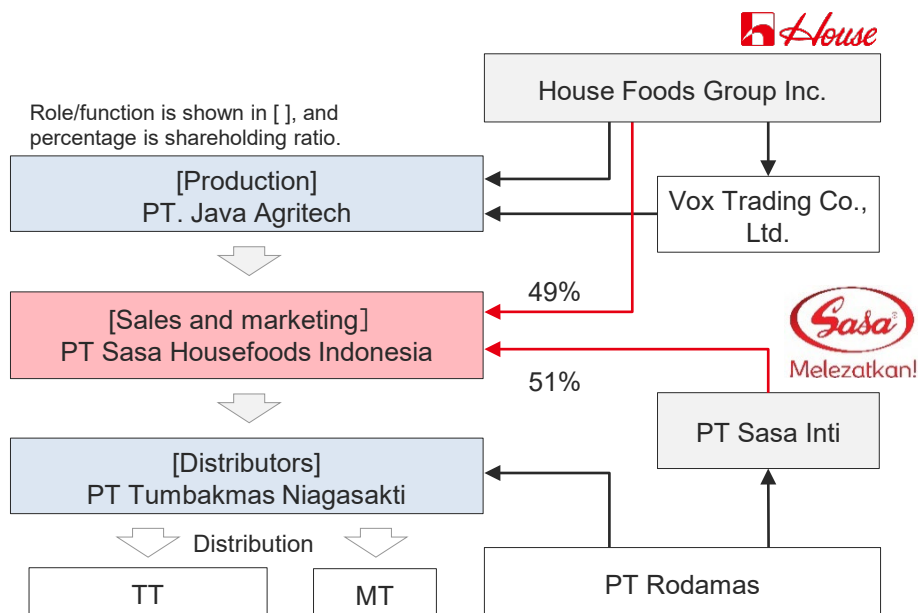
House

House Foods Group Inc.

Role/function is shown in [ ], and percentage is shareholding ratio.

[Production]
PT. Java Agritech

Vox Trading Co., Ltd.

49%

[Sales and marketing]
PT Sasa Housefoods Indonesia

Sasa
Melezatkan!

51%

PT Sasa Inti

[Distributors]
PT Tumbakmas Niagasakti

Distribution

TT

MT

PT Rodamas